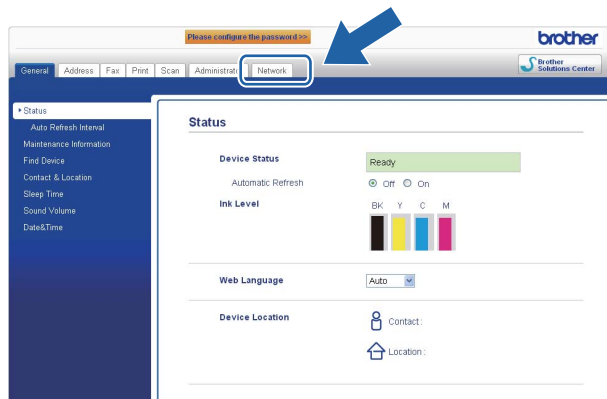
Please configure the password >>

brother

General | Address | Fax | Print | Scan | Administrato | Network

Brother Solutions Center

▸ Status
Auto Refresh Interval
Maintenance Information
Find Device
Contact & Location
Sleep Time
Sound Volume
Date&Time

Status

Device Status
Ready
Automatic Refresh
Off On
Ink Level
BK Y C M

Web Language
Auto

Device Location
Contact :
Location :